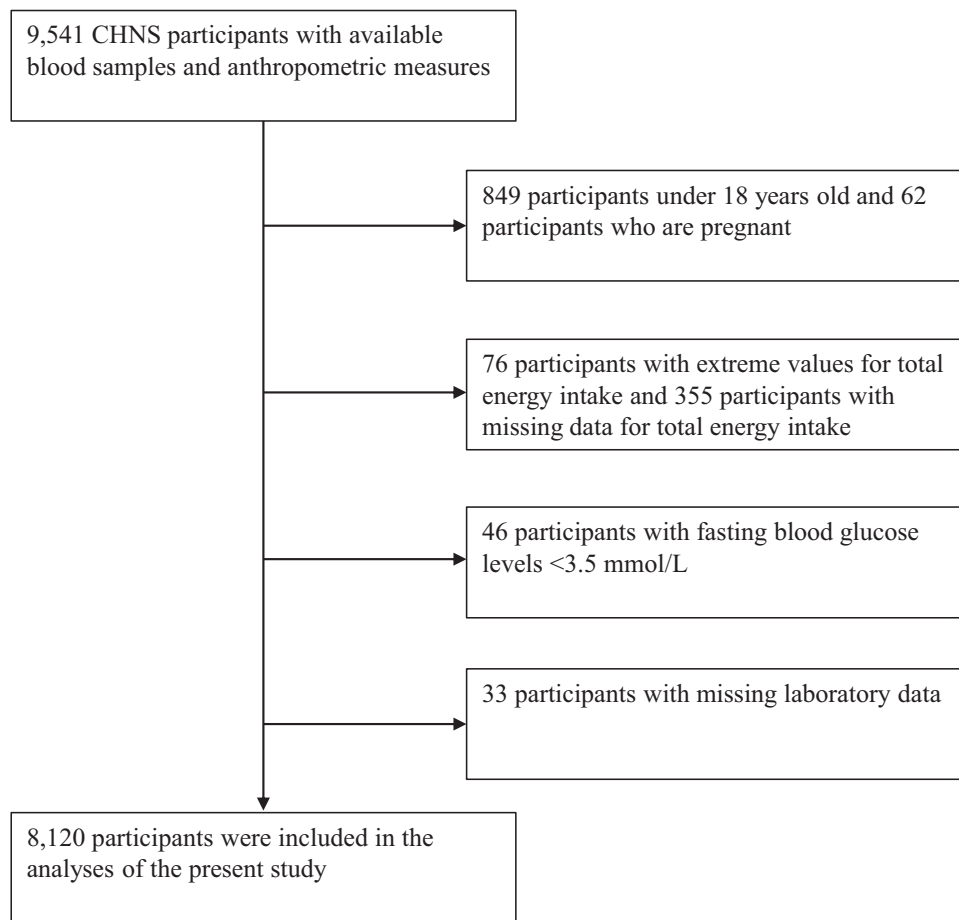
9,541 CHNS participants with available blood samples and anthropometric measures

849 participants under 18 years old and 62 participants who are pregnant

76 participants with extreme values for total energy intake and 355 participants with missing data for total energy intake

46 participants with fasting blood glucose levels <3.5 mmol/L

33 participants with missing laboratory data

8,120 participants were included in the analyses of the present study